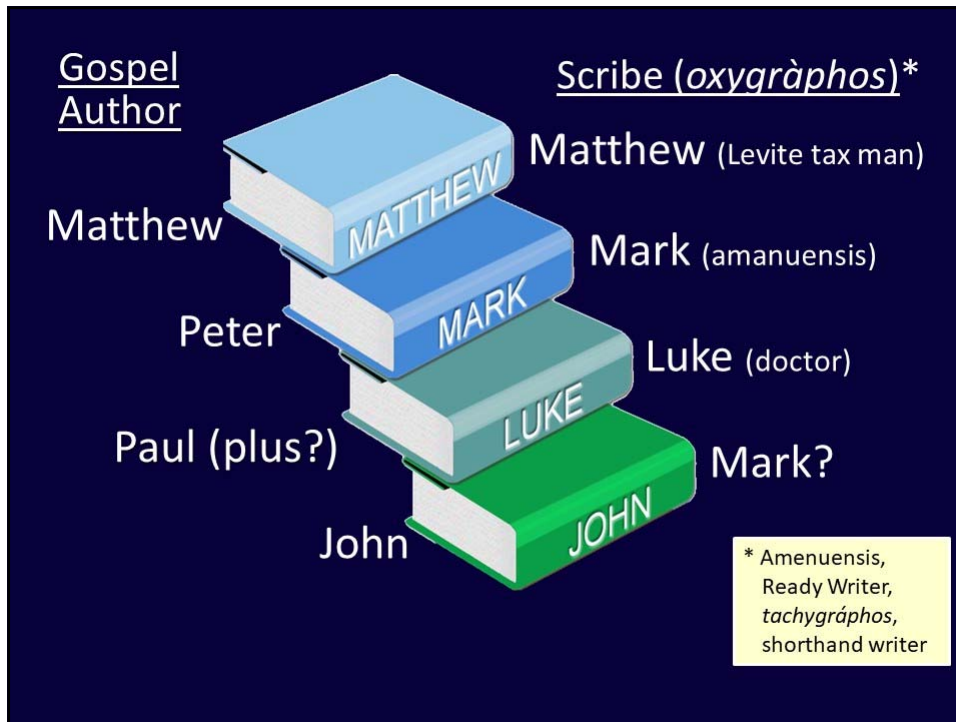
Gospel Author

Scribe (*oxygràphos*)*

Matthew (Levite tax man)

MATTHEW

Matthew

Mark (amanuensis)

MARK

Peter

Luke (doctor)

LUKE

Paul (plus?)

Mark?

JOHN

John

* Amenuensis, Ready Writer, *tachygráphos*, shorthand writer